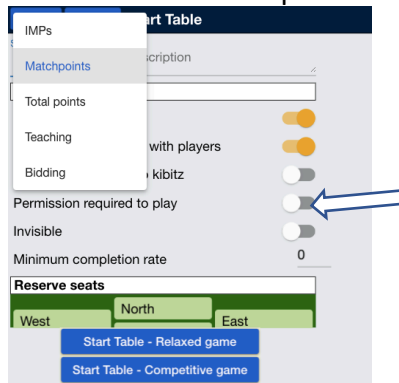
IMPs
Matchpoints
Total points
Teaching
Bidding

art Table
scription
with players
kibitz
Permission required to play
Invisible
Minimum completion rate
0
Reserve seats
North
West
East
Start Table - Relaxed game
Start Table - Competitive game